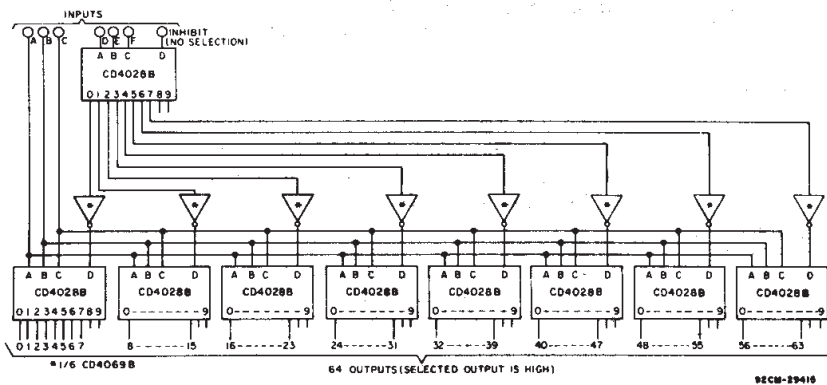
INPUTS
A B C
D E F
INHIBIT (NO SELECTION)
A B C D
CD4028B
0 1 2 3 4 5 6 7 8 9
*
*
*
*
*
*
*
*
A B C D
CD4028B
0 1 2 3 4 5 6 7 8 9
0 1 2 3 4 5 6 7
A B C D
CD4028B
0 ------- 9
8 ------- 15
A B C D
CD4028B
0 ------- 9
16 ------- 23
A B C D
CD4028B
0 ------- 9
24 ------- 31
A B C D
CD4028B
0 ------- 9
32 ------- 39
A B C- D
CD4028B
0 ------- 9
40 ------- 47
A B C D
CD4028B
0 ------- 9
48 ------- 55
A B C D
CD4028B
0 ------- 9
56 ------- 63
*1/6 CD4069B
64 OUTPUTS (SELECTED OUTPUT IS HIGH)
92CM-29419